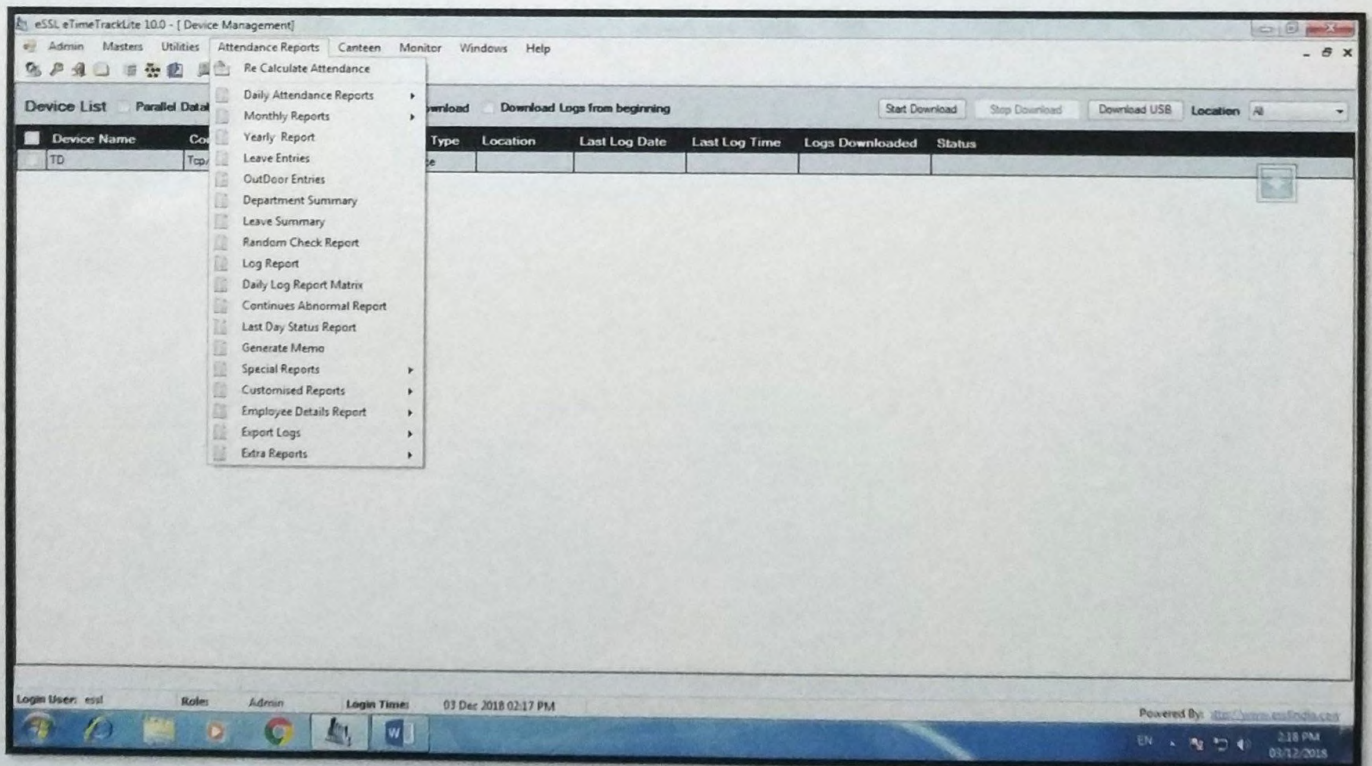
eSSL eTimeTrackLite 10.0 - [ Device Management]

Admin Masters Utilities Attendance Reports Canteen Monitor Windows Help

Re Calculate Attendance
Daily Attendance Reports
Monthly Reports
Yearly Report
Leave Entries
OutDoor Entries
Department Summary
Leave Summary
Random Check Report
Log Report
Daily Log Report Matrix
Continues Abnormal Report
Last Day Status Report
Generate Memo
Special Reports
Customised Reports
Employee Details Report
Export Logs
Extra Reports

Device List Parallel Data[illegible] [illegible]wnload Download Logs from beginning

Start Download Stop Download Download USB Location All

| Device Name | Co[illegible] | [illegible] Type | Location | Last Log Date | Last Log Time | Logs Downloaded | Status |
|---|---|---|---|---|---|---|---|
| TD | Tcp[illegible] | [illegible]e | | | | | |

Login User: essl Roles: Admin Login Time: 03 Dec 2018 02:17 PM

Powered By: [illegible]

EN 2:18 PM 03/12/2018